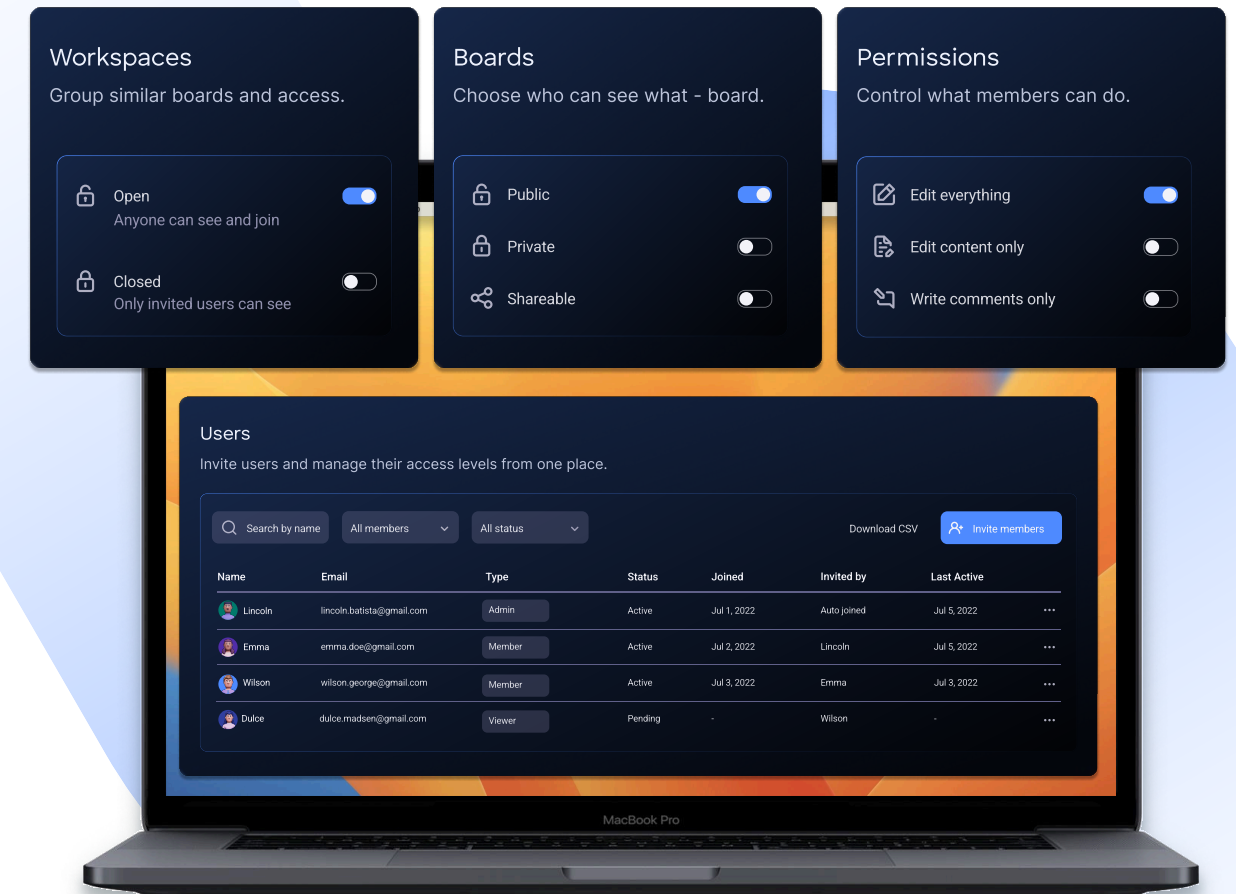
Workspaces
Group similar boards and access.

Open
Anyone can see and join

Closed
Only invited users can see

Boards
Choose who can see what - board.

Public

Private

Shareable

Permissions
Control what members can do.

Edit everything

Edit content only

Write comments only

Users
Invite users and manage their access levels from one place.

Search by name
All members
All status
Download CSV
Invite members

| Name | Email | Type | Status | Joined | Invited by | Last Active | |
|---|---|---|---|---|---|---|---|
| Lincoln | lincoln.batista@gmail.com | Admin | Active | Jul 1, 2022 | Auto joined | Jul 5, 2022 | ... |
| Emma | emma.doe@gmail.com | Member | Active | Jul 2, 2022 | Lincoln | Jul 5, 2022 | ... |
| Wilson | wilson.george@gmail.com | Member | Active | Jul 3, 2022 | Emma | Jul 3, 2022 | ... |
| Dulce | dulce.madsen@gmail.com | Viewer | Pending | - | Wilson | - | ... |

MacBook Pro